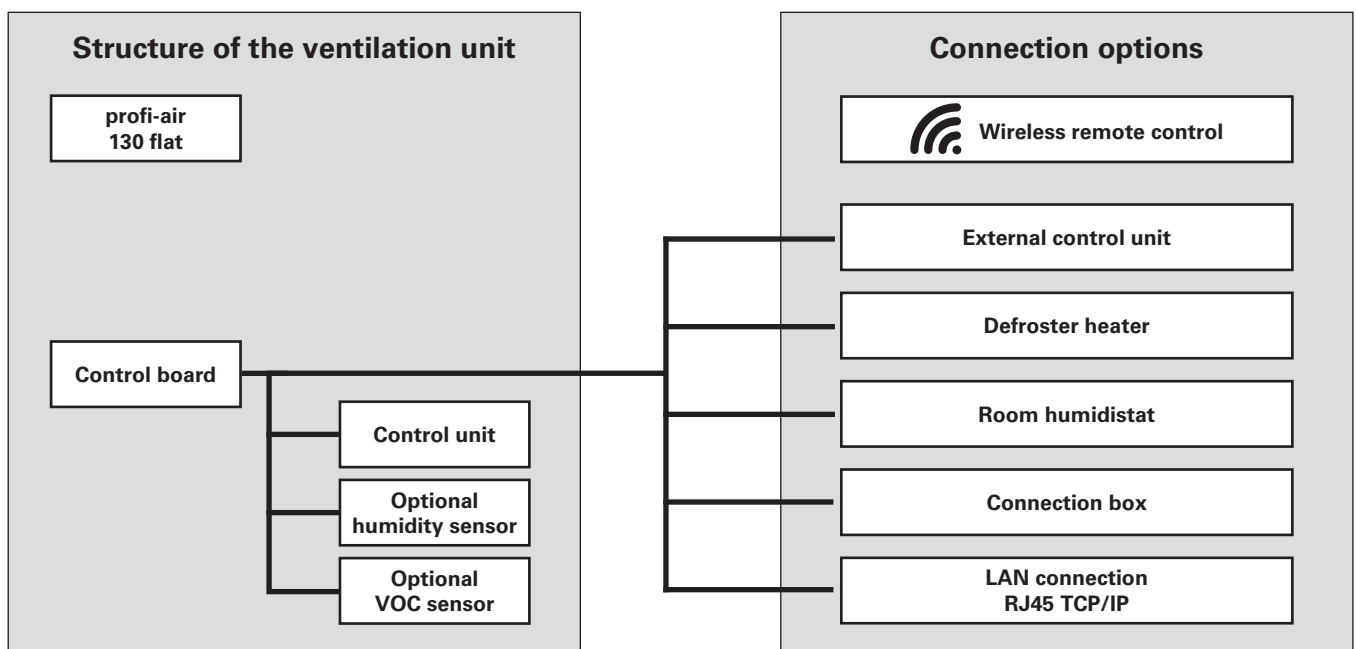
Structure of the ventilation unit

profi-air
130 flat

Control board

Control unit

Optional
humidity sensor

Optional
VOC sensor

Connection options

Wireless remote control

External control unit

Defroster heater

Room humidistat

Connection box

LAN connection
RJ45 TCP/IP